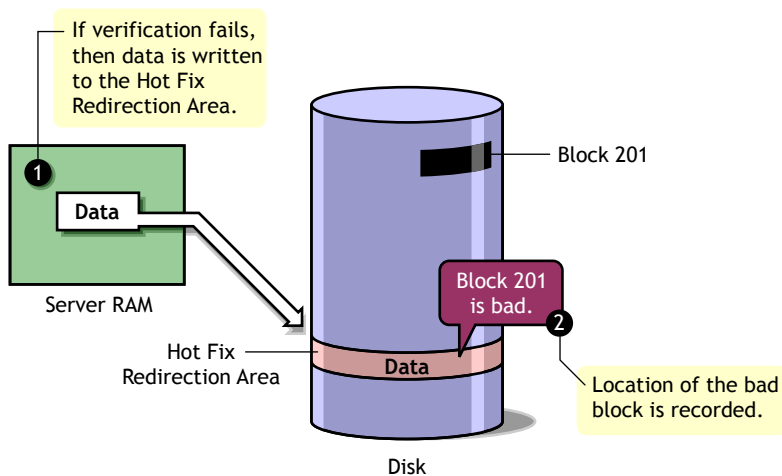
If verification fails, then data is written to the Hot Fix Redirection Area.

1

Data

Server RAM

Block 201

Block 201 is bad.

2

Hot Fix Redirection Area

Data

Location of the bad block is recorded.

Disk